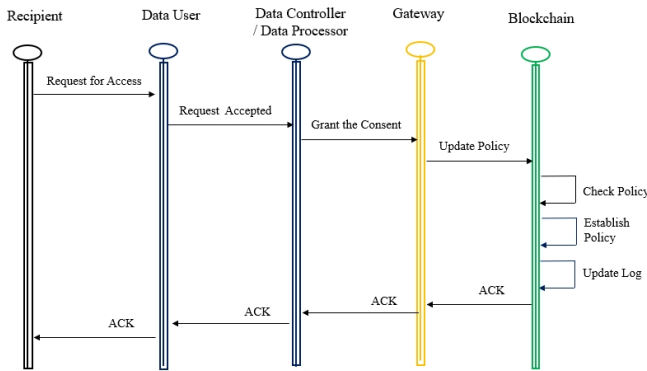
Recipient

Data User

Data Controller / Data Processor

Gateway

Blockchain

Request for Access

Request Accepted

Grant the Consent

Update Policy

Check Policy

Establish Policy

Update Log

ACK

ACK

ACK